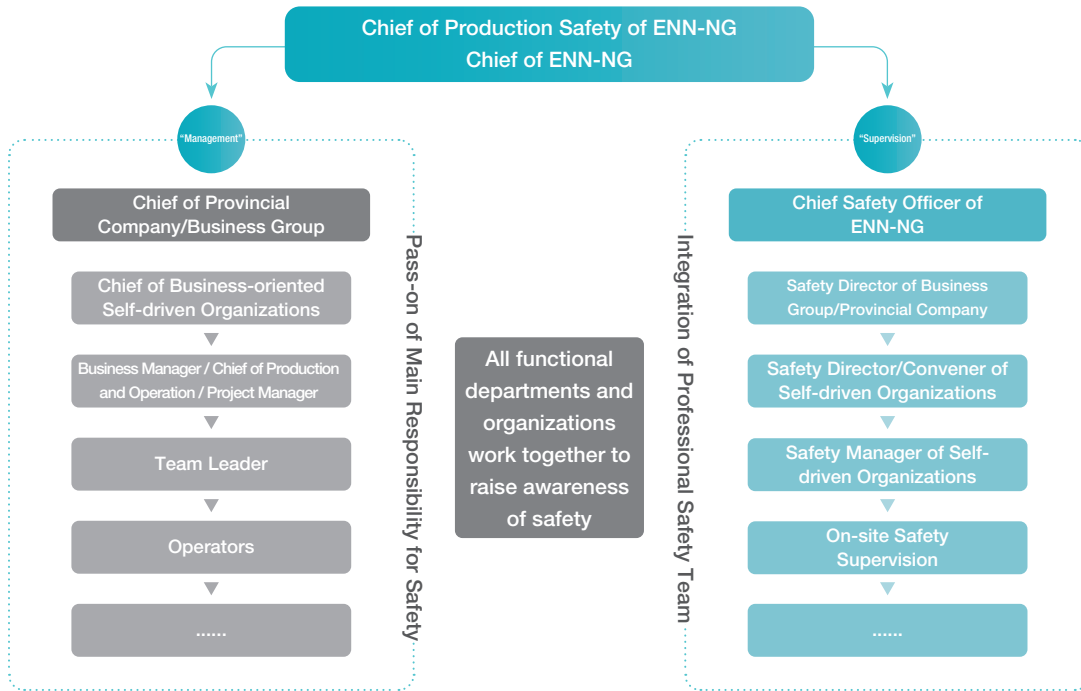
Chief of Production Safety of ENN-NG
Chief of ENN-NG

"Management"

Chief of Provincial Company/Business Group

Chief of Business-oriented Self-driven Organizations

Business Manager / Chief of Production and Operation / Project Manager

Team Leader

Operators

......

Pass-on of Main Responsibility for Safety

All functional departments and organizations work together to raise awareness of safety

Integration of Professional Safety Team

"Supervision"

Chief Safety Officer of ENN-NG

Safety Director of Business Group/Provincial Company

Safety Director/Convener of Self-driven Organizations

Safety Manager of Self-driven Organizations

On-site Safety Supervision

......